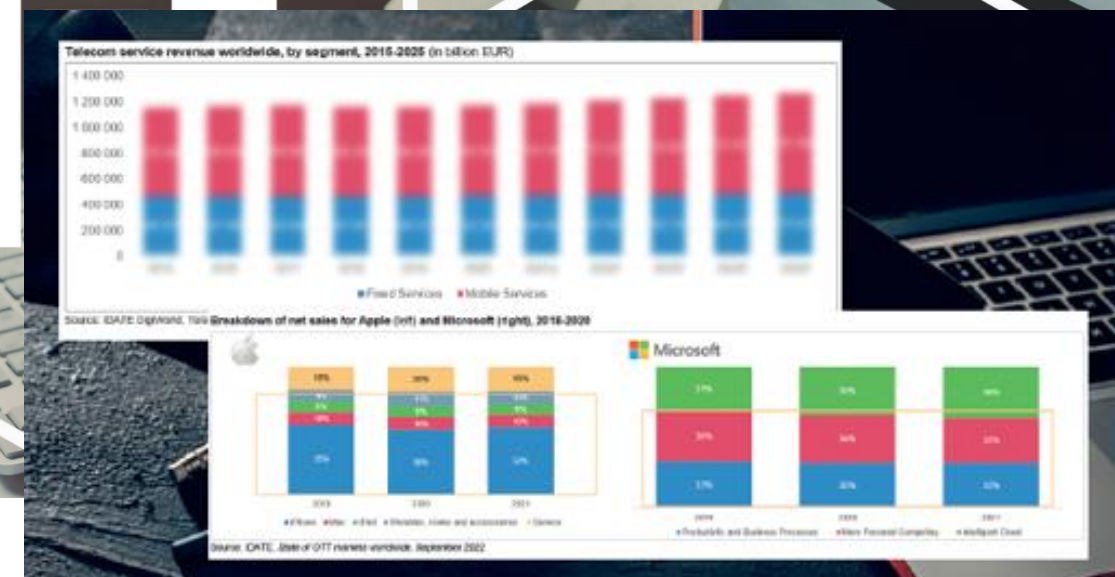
Telecom service revenue worldwide, by segment, 2015-2025 (in billion EUR)

1 400 000
1 200 000
1 000 000
800 000
600 000
400 000
200 000
0

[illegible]

Fixed Services Mobile Services

Source: IDATE DigiWorld, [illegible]

Breakdown of net sales for Apple (left) and Microsoft (right), 2019-2020

Microsoft

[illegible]

Source: IDATE, State of OTT markets worldwide, September 2022